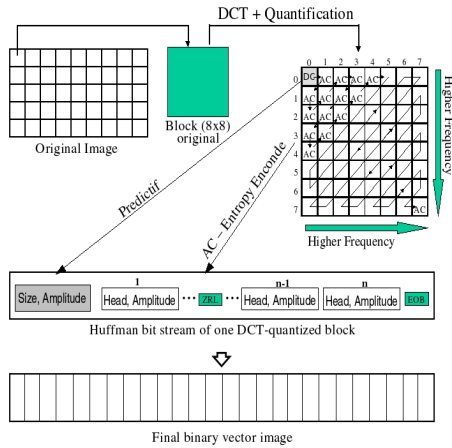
DCT + Quantification

Original Image

Block (8x8)
original

0 1 2 3 4 5 6 7

0 DC AC AC AC AC
1 AC AC AC AC
2 AC AC AC
3 AC AC
4 AC
5
6
7 AC

Higher Frequency

Higher Frequency

Predictif

AC – Entropy Enconde

1 n-1 n

Size, Amplitude | Head, Amplitude ... ZRL ... Head, Amplitude | Head, Amplitude EOB

Huffman bit stream of one DCT-quantized block

Final binary vector image